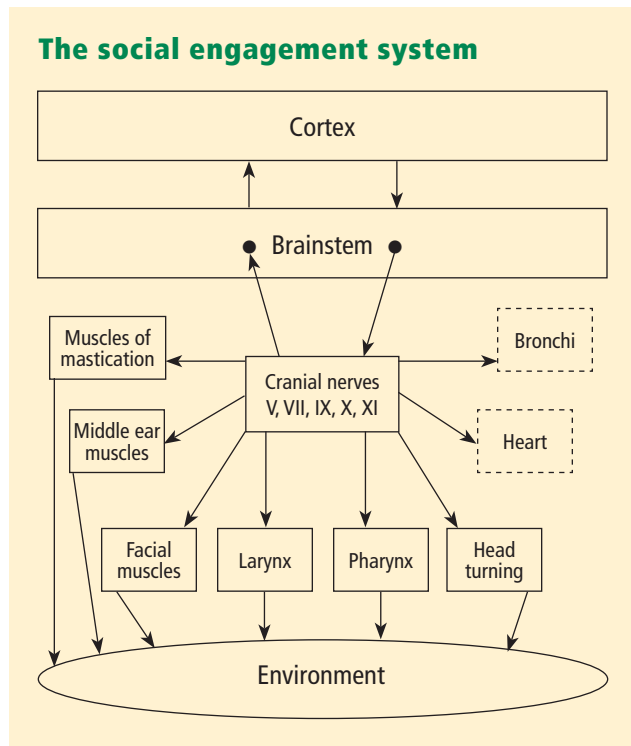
The social engagement system

Cortex

Brainstem

Muscles of mastication

Cranial nerves V, VII, IX, X, XI

Bronchi

Middle ear muscles

Heart

Facial muscles

Larynx

Pharynx

Head turning

Environment